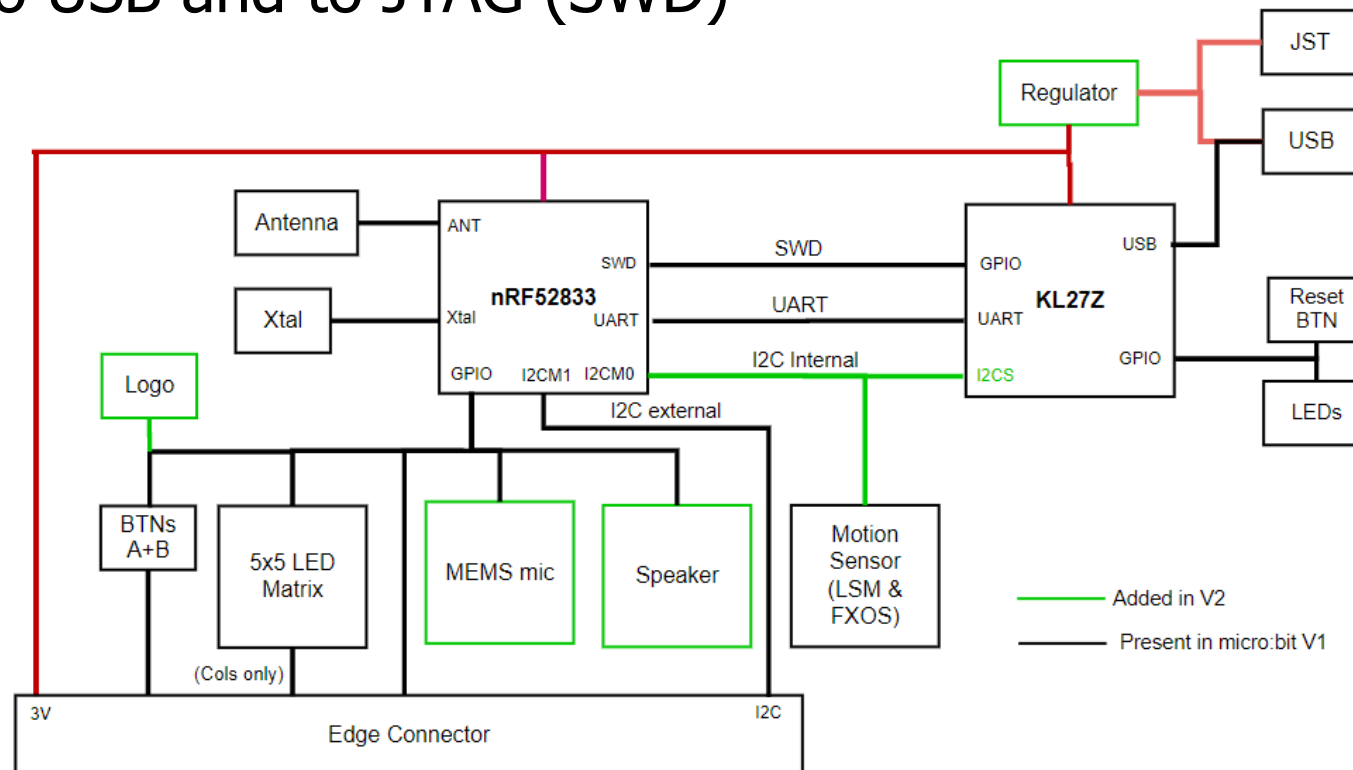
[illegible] USB and to JTAG (SWD)

JST
Regulator
USB
Antenna
ANT
nRF52833
SWD
SWD
GPIO
KL27Z
USB
Xtal
Xtal
UART
UART
UART
Reset BTN
Logo
GPIO
I2CM1
I2CM0
I2C Internal
I2CS
GPIO
LEDs
I2C external
BTNs A+B
5x5 LED Matrix
MEMS mic
Speaker
Motion Sensor (LSM & FXOS)
Added in V2
Present in micro:bit V1
(Cols only)
3V
Edge Connector
I2C